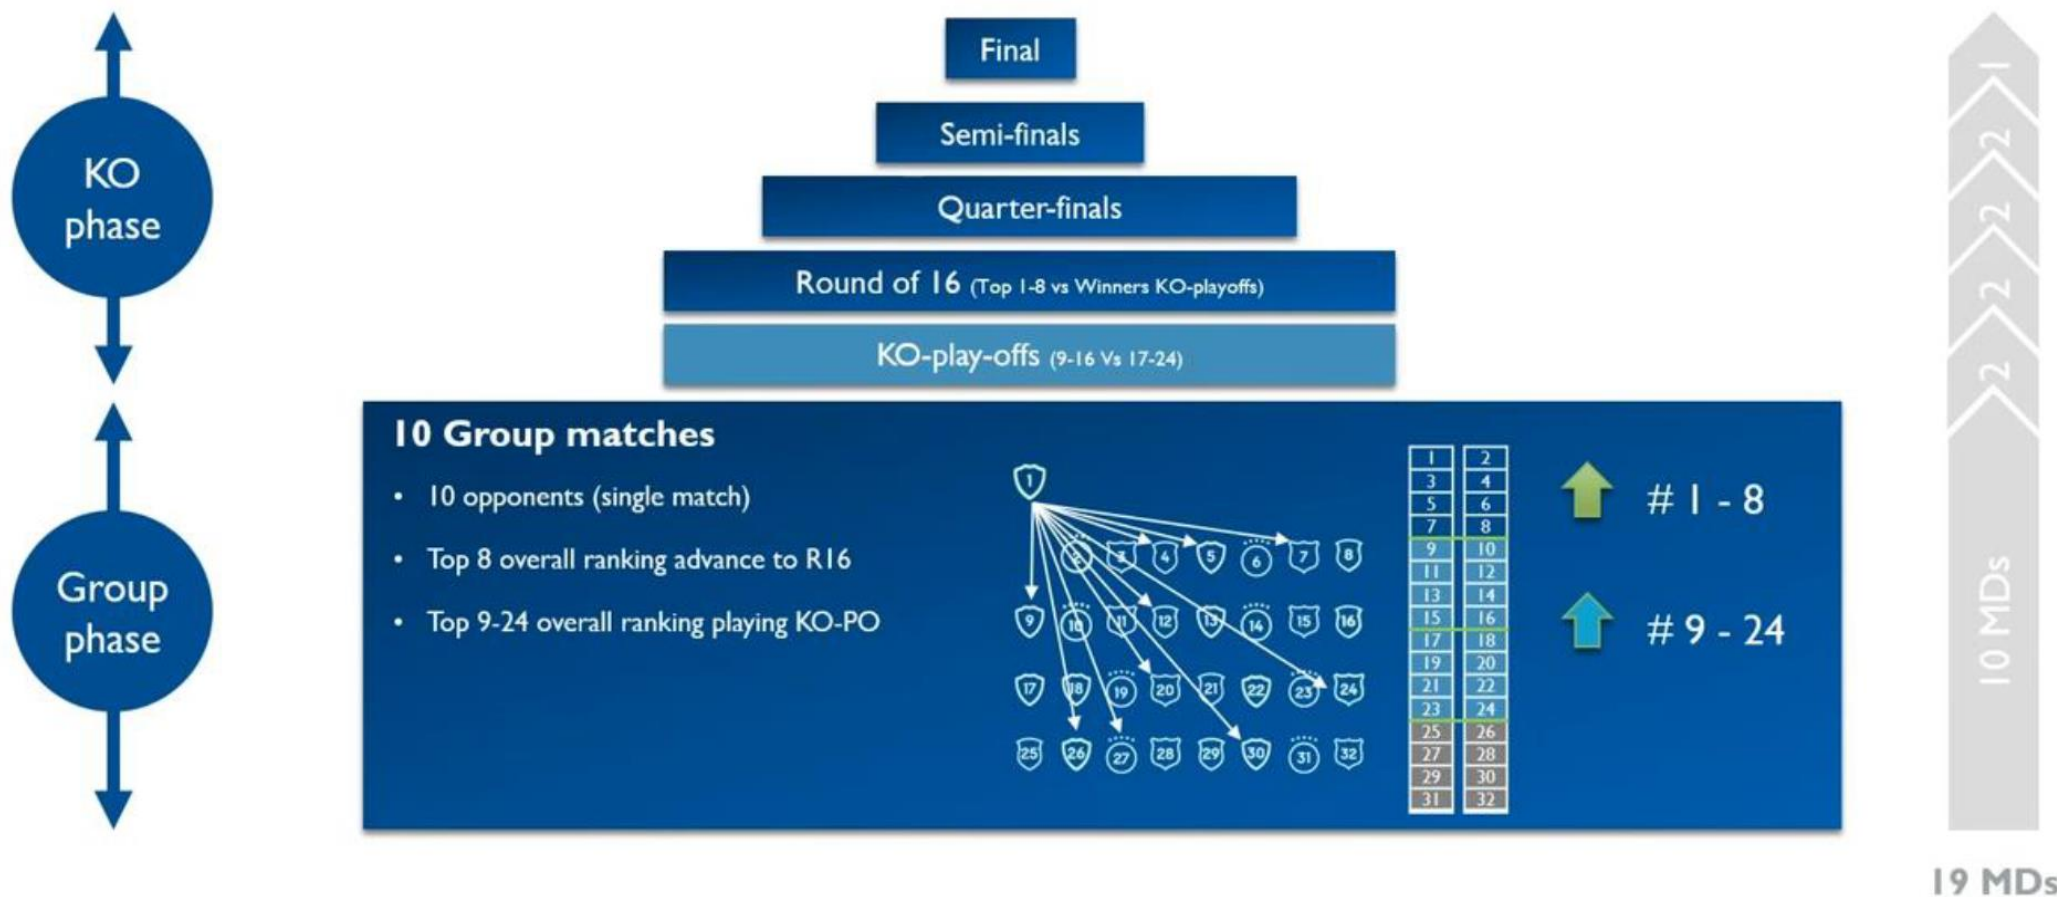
KO phase

Group phase

Final

Semi-finals

Quarter-finals

Round of 16 (Top 1-8 vs Winners KO-playoffs)

KO-play-offs (9-16 Vs 17-24)

10 Group matches

• 10 opponents (single match)

• Top 8 overall ranking advance to R16

• Top 9-24 overall ranking playing KO-PO

1

2 3 4 5 6 7 8

9 10 11 12 13 14 15 16

17 18 19 20 21 22 23 24

25 26 27 28 29 30 31 32

| 1 | 2 |
|---|---|
| 3 | 4 |
| 5 | 6 |
| 7 | 8 |
| 9 | 10 |
| 11 | 12 |
| 13 | 14 |
| 15 | 16 |
| 17 | 18 |
| 19 | 20 |
| 21 | 22 |
| 23 | 24 |
| 25 | 26 |
| 27 | 28 |
| 29 | 30 |
| 31 | 32 |

# 1 - 8

# 9 - 24

1

2

2

2

2

2

10 MDs

19 MDs